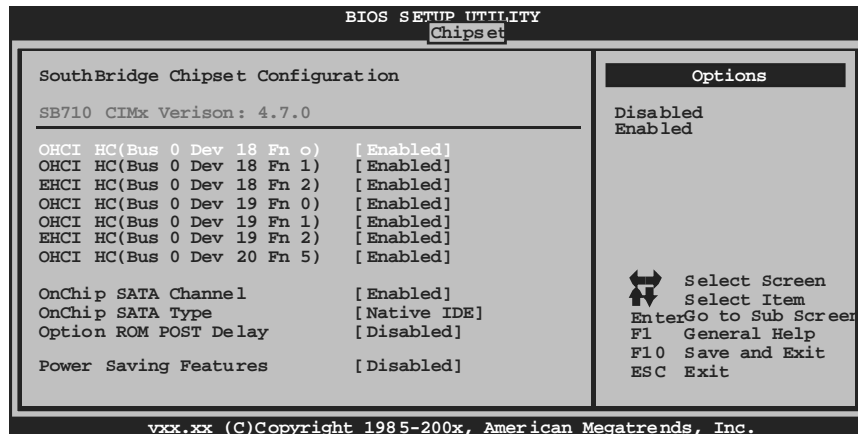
BIOS SETUP UTILITY
Chipset

SouthBridge Chipset Configuration

SB710 CIMx Verison: 4.7.0

| | |
|---|---|
| OHCI HC(Bus 0 Dev 18 Fn o) | [Enabled] |
| OHCI HC(Bus 0 Dev 18 Fn 1) | [Enabled] |
| EHCI HC(Bus 0 Dev 18 Fn 2) | [Enabled] |
| OHCI HC(Bus 0 Dev 19 Fn 0) | [Enabled] |
| OHCI HC(Bus 0 Dev 19 Fn 1) | [Enabled] |
| EHCI HC(Bus 0 Dev 19 Fn 2) | [Enabled] |
| OHCI HC(Bus 0 Dev 20 Fn 5) | [Enabled] |
| OnChip SATA Channel | [Enabled] |
| OnChip SATA Type | [Native IDE] |
| Option ROM POST Delay | [Disabled] |
| Power Saving Features | [Disabled] |

Options

Disabled
Enabled

Select Screen
Select Item
EnterGo to Sub Screen
F1 General Help
F10 Save and Exit
ESC Exit

vxx.xx (C)Copyright 1985-200x, American Megatrends, Inc.